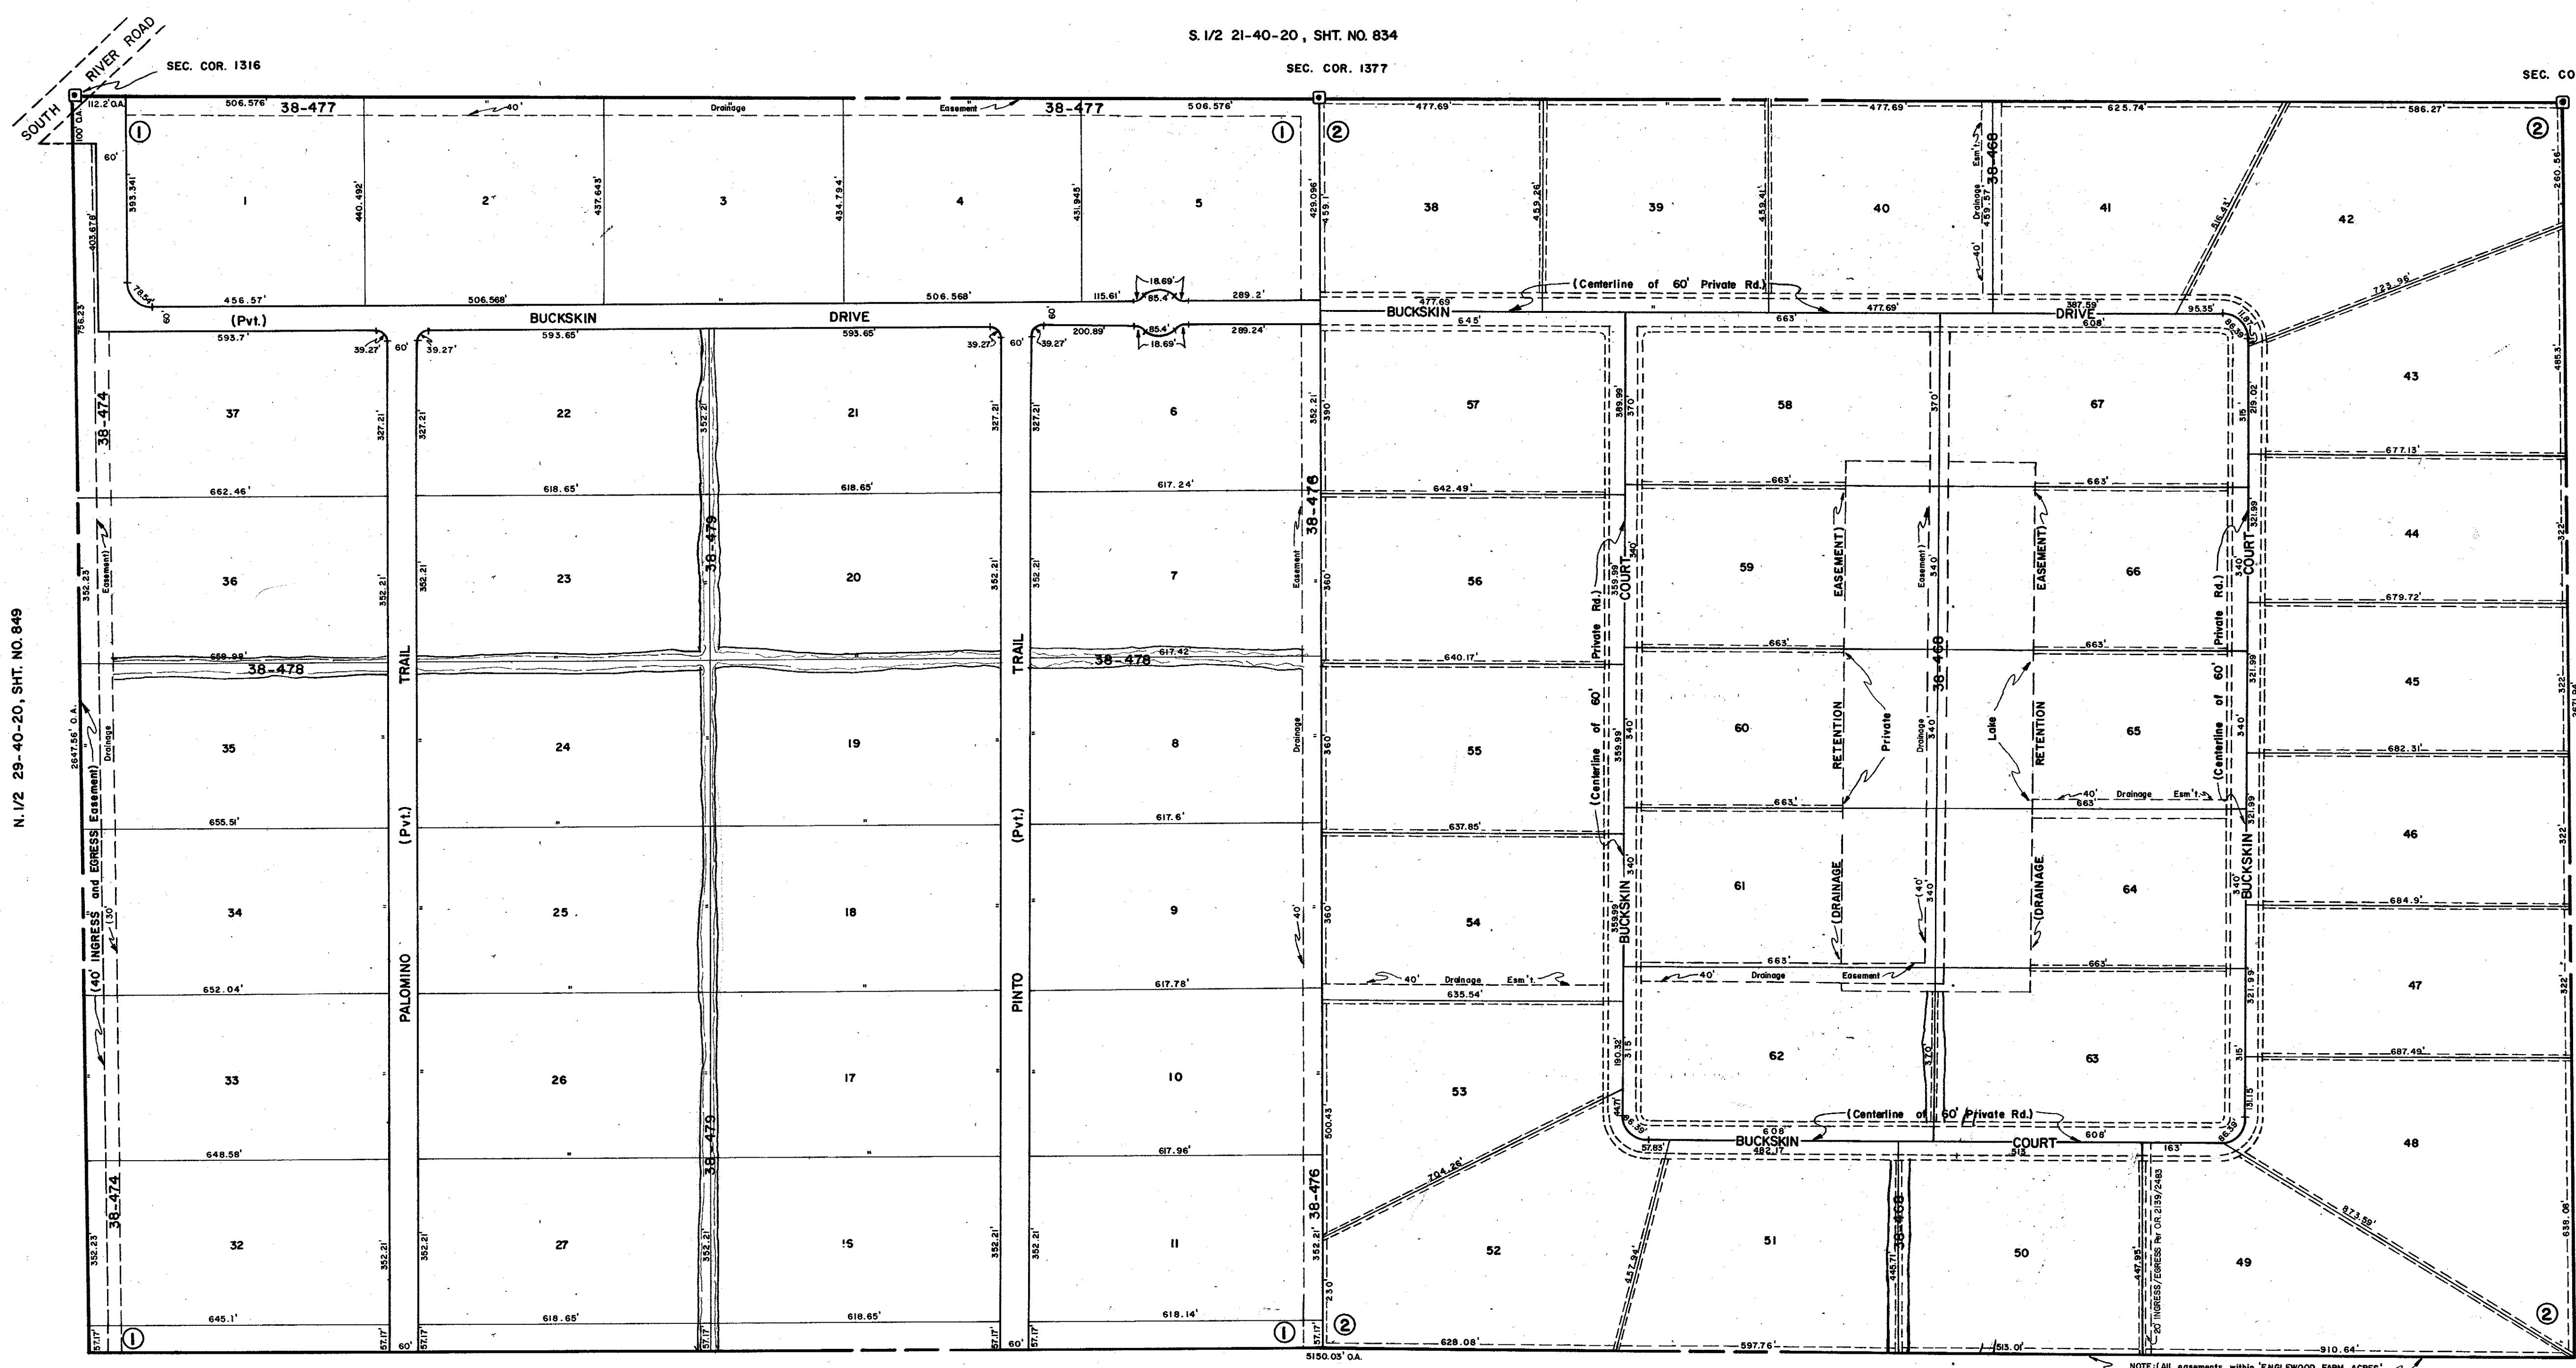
S. 1/2 21-40-20, SHT. NO. 834

SEC. COR. 1316

SEC. COR. 1377

SEC. CO

SOUTH RIVER ROAD

N. 1/2 29-40-20, SHT. NO. 849

112.2' O.A.
100' O.A.
506.576' 38-477
40' Drainage Easement 38-477 506.576'
477.69' 477.69' 625.74' 586.27'
38-468
Drainage Esm't.

① ① ② ②

1 2 3 4 5
38 39 40 41 42

393.341' 440.492' 437.643' 434.794' 431.945' 429.096'
459.1' 459.26' 459.41' 459.37' 516.41'
403.678' 60' 78.54'
456.57' 506.568' 506.568' 115.61' 18.69' 85.4' 289.2'

(Centerline of 60' Private Rd.)
477.69' BUCKSKIN 645' 663' 477.69' 387.59' DRIVE 608' 95.35'
723.96'

(Pvt.) BUCKSKIN DRIVE
593.7' 39.27' 60' 39.27' 593.65' 593.65' 39.27' 60' 39.27' 200.89' 85.4' 18.69' 289.24'

37 22 21 6 57 58 67 43
327.21' 327.21' 352.21' 327.21' 327.21' 352.21' 390' 389.99' 370' 370' 315' 219.02' 485.3'

662.46' 618.65' 618.65' 617.24' 642.49' 663' 663' 677.13'

38-474
38-479
38-476
38-468

36 23 20 7 56 59 66 44
352.23' 352.21' 352.21' 352.21' 352.21' 360' 359.99' 340' 340' 321.99' 322'
Easement)
EASEMENT) Easement) EASEMENT)

659.99' 38-478 617.42 38-478
640.17' 663' 663' 679.72'

TRAIL TRAIL
Private Rd.) COURT
(Centerline of 60' Private Rd.) COURT

35 24 19 8 55 60 65 45
2647.56' O.A.
Drainage
RETENTION Private Drainage 340 Lake RETENTION
359.99' 340' 321.99' 322'
40' Drainage Esm't.

655.51' 617.6' 637.85' 663' 663' 682.31'

(Pvt.) (Pvt.)

34 25 18 9 54 61 64 46
(40' INGRESS and EGRESS Easement)
130'
360' 359.99' 340' (DRAINAGE (40' 340 (DRAINAGE 340' 321.99' 322'
BUCKSKIN BUCKSKIN

652.04' 617.78' 663' 663' 684.9'
40' Drainage Esm't. 40' Drainage Easement
635.54'

PALOMINO PINTO

33 26 17 10 53 62 63 47
190.32' 315' 370' 315' 321.99' 322'

648.58' 617.96' 687.49'

(Centerline of 60' Private Rd.)
608 BUCKSKIN COURT 608'
57.63' 482.17' 513' 163'
500.43' 44.11' 46.51' 131.15 86.39'
704.26'

32 27 15 11 52 51 50 49 48
352.23' 352.21' 352.21' 352.21' 352.21' 352.21' 352.21' 230' 437.94' 445.71' 447.95'
20' INGRESS/EGRESS Per OR 2159/2483
873.59' 638.06'

645.1' 618.65' 618.65' 618.14'
57.17' 60' 57.17' 57.17' 60' 57.17' 57.17'

① ① ② ②

628.08' 597.76' 513.01' 910.64'
5150.03' O.A.

NOTE: (All easements within 'ENGLEWOOD FARM ACRES'